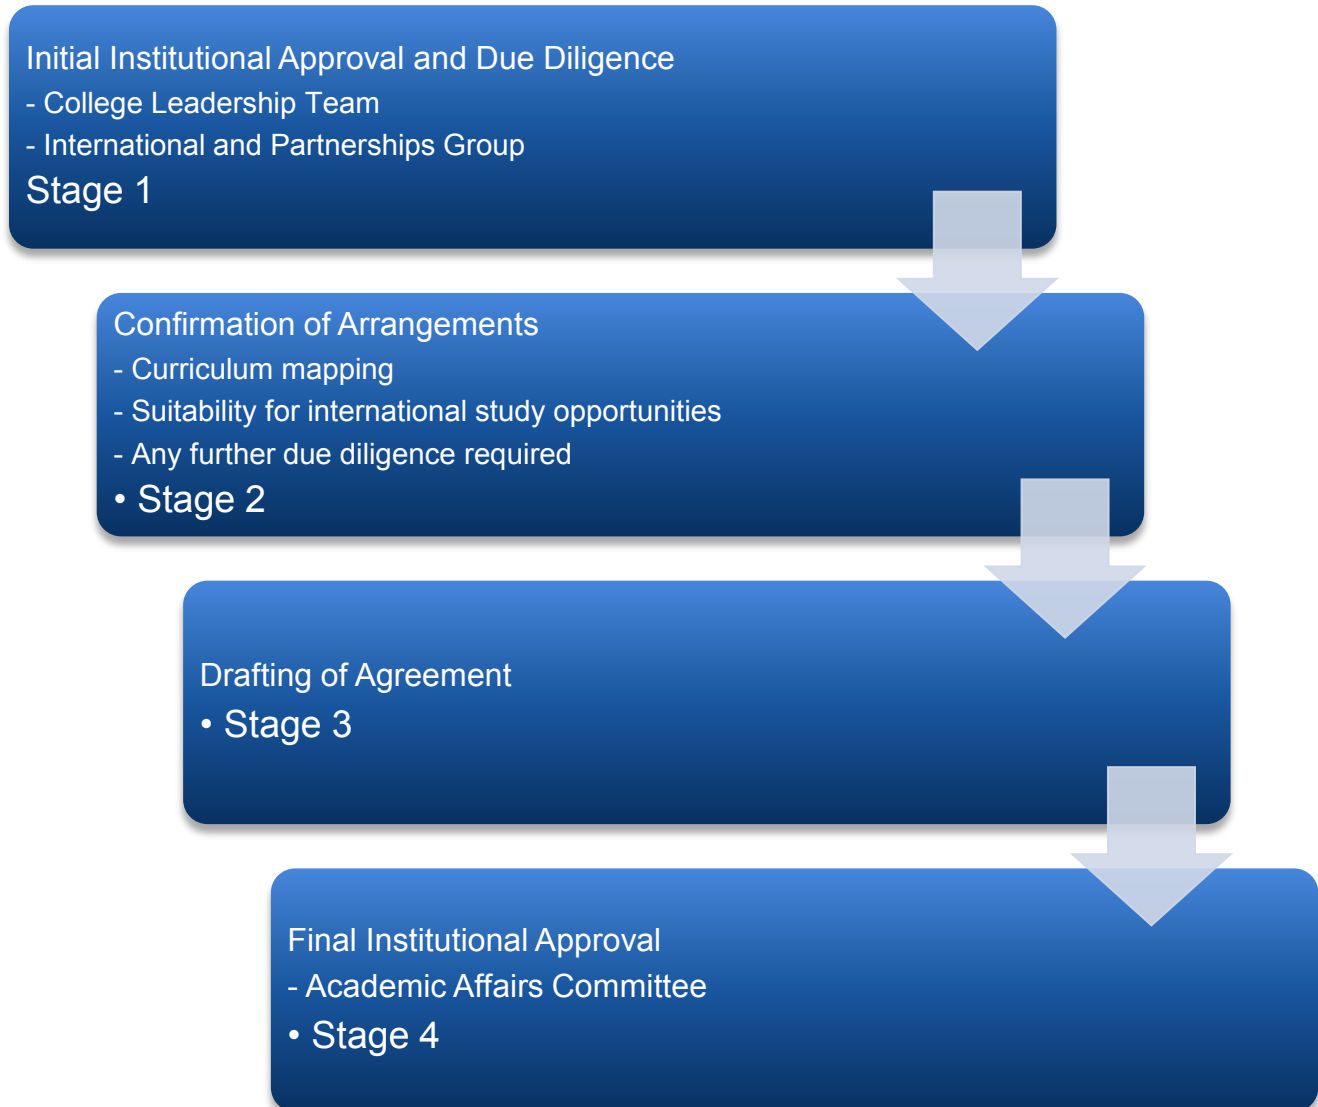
Initial Institutional Approval and Due Diligence
- College Leadership Team
- International and Partnerships Group
Stage 1

Confirmation of Arrangements
- Curriculum mapping
- Suitability for international study opportunities
- Any further due diligence required
• Stage 2

Drafting of Agreement
• Stage 3

Final Institutional Approval
- Academic Affairs Committee
• Stage 4